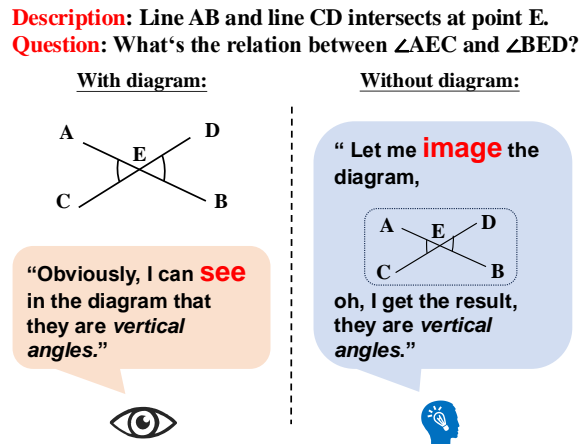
**Description**: Line AB and line CD intersects at point E.
**Question**: What's the relation between ∠AEC and ∠BED?

With diagram:

A D E C B

"Obviously, I can see in the diagram that they are *vertical angles.*"

Without diagram:

" Let me image the diagram,

A D E C B

oh, I get the result, they are *vertical angles*."